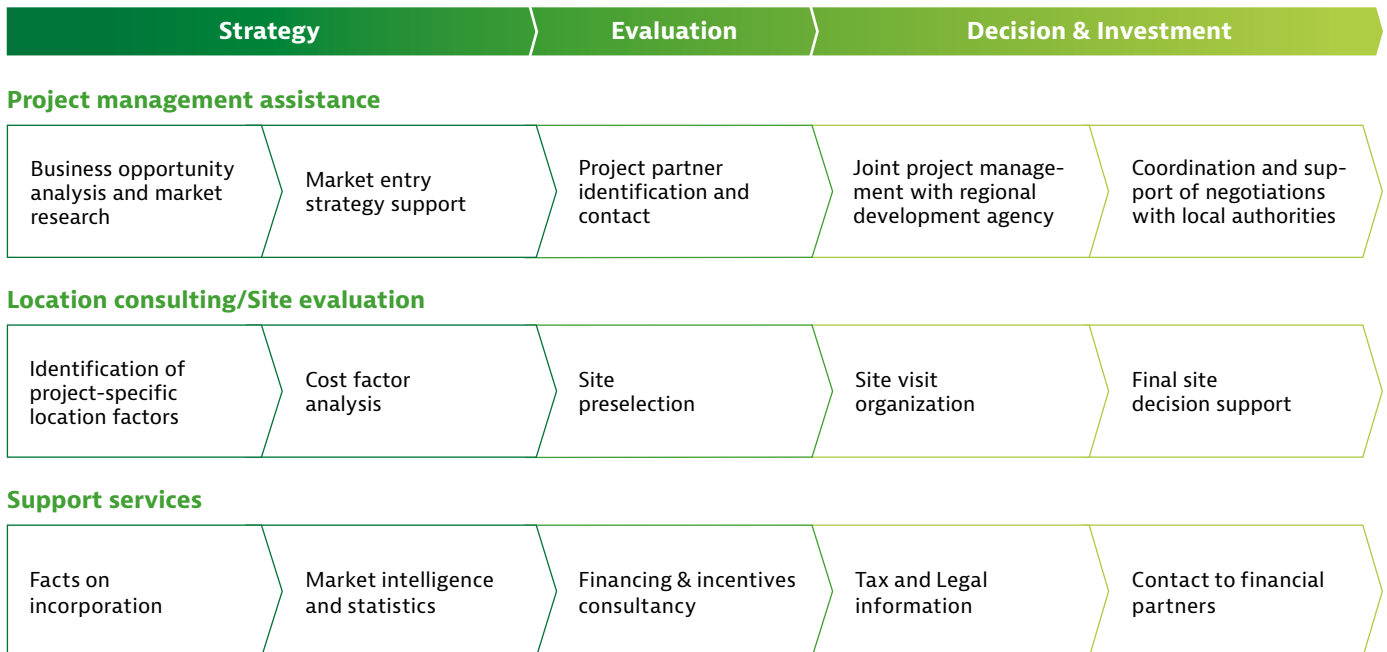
Strategy
Evaluation
Decision & Investment

Project management assistance

Business opportunity analysis and market research

Market entry strategy support

Project partner identification and contact

Joint project management with regional development agency

Coordination and support of negotiations with local authorities

Location consulting/Site evaluation

Identification of project-specific location factors

Cost factor analysis

Site preselection

Site visit organization

Final site decision support

Support services

Facts on incorporation

Market intelligence and statistics

Financing & incentives consultancy

Tax and Legal information

Contact to financial partners